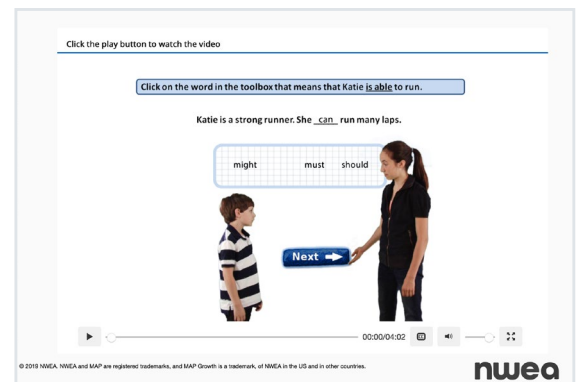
Click the play button to watch the video

Click on the word in the toolbox that means that Katie is able to run.

Katie is a strong runner. She can run many laps.

might must should

Next

00:00/04:02

© 2019 NWEA. NWEA and MAP are registered trademarks, and MAP Growth is a trademark, of NWEA in the US and in other countries.

nwea